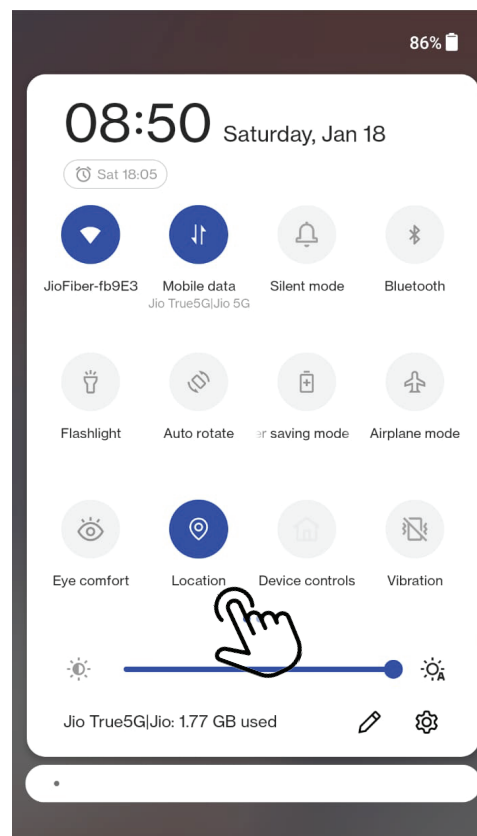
86%

08:50 Saturday, Jan 18

Sat 18:05

JioFiber-fb9E3

Mobile data
Jio True5G|Jio 5G

Silent mode

Bluetooth

Flashlight

Auto rotate

r saving mode

Airplane mode

Eye comfort

Location

Device controls

Vibration

Jio True5G|Jio: 1.77 GB used